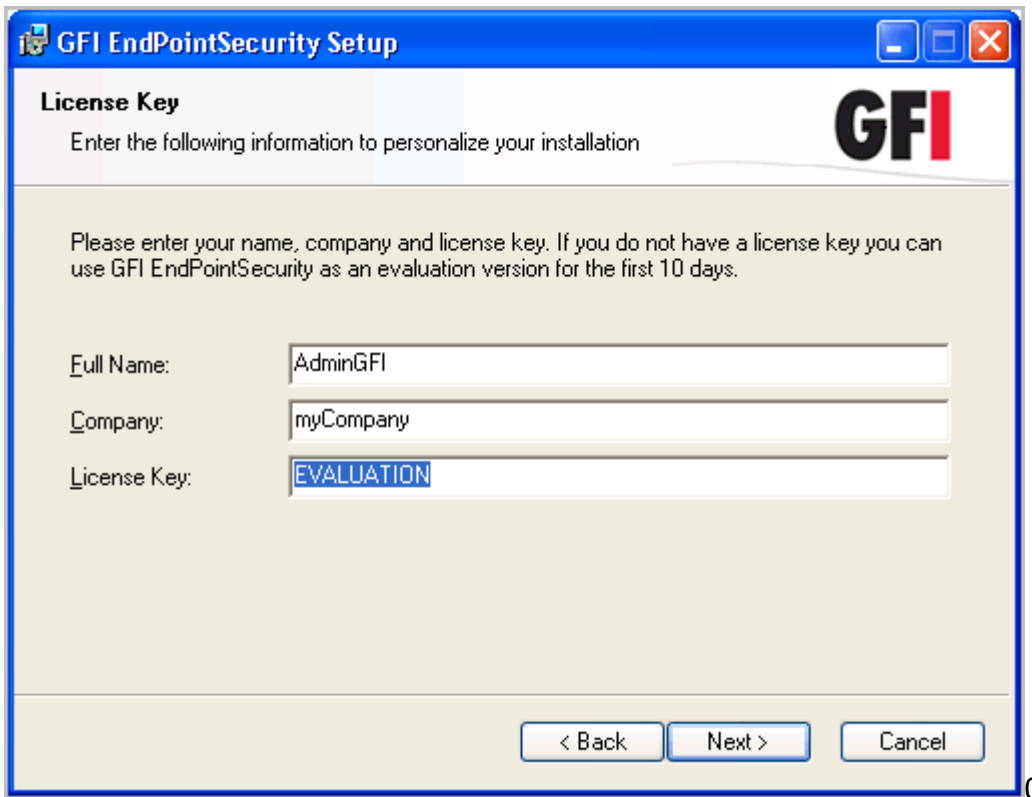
GFI EndPointSecurity Setup

License Key

Enter the following information to personalize your installation

GFI

Please enter your name, company and license key. If you do not have a license key you can use GFI EndPointSecurity as an evaluation version for the first 10 days.

Full Name: AdminGFI

Company: myCompany

License Key: EVALUATION

< Back Next > Cancel